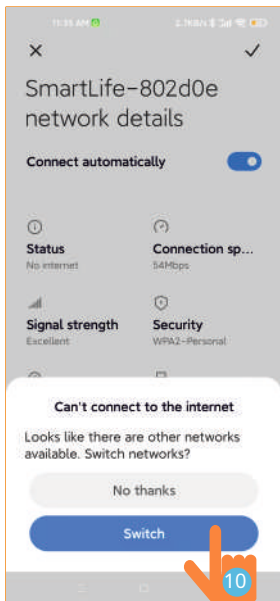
11:35 AM
2.7KB/s

×
✓

SmartLife-802d0e network details

Connect automatically

Status
No internet

Connection sp...
54Mbps

Signal strength
Excellent

Security
WPA2-Personal

Can't connect to the internet

Looks like there are other networks available. Switch networks?

No thanks

Switch

10